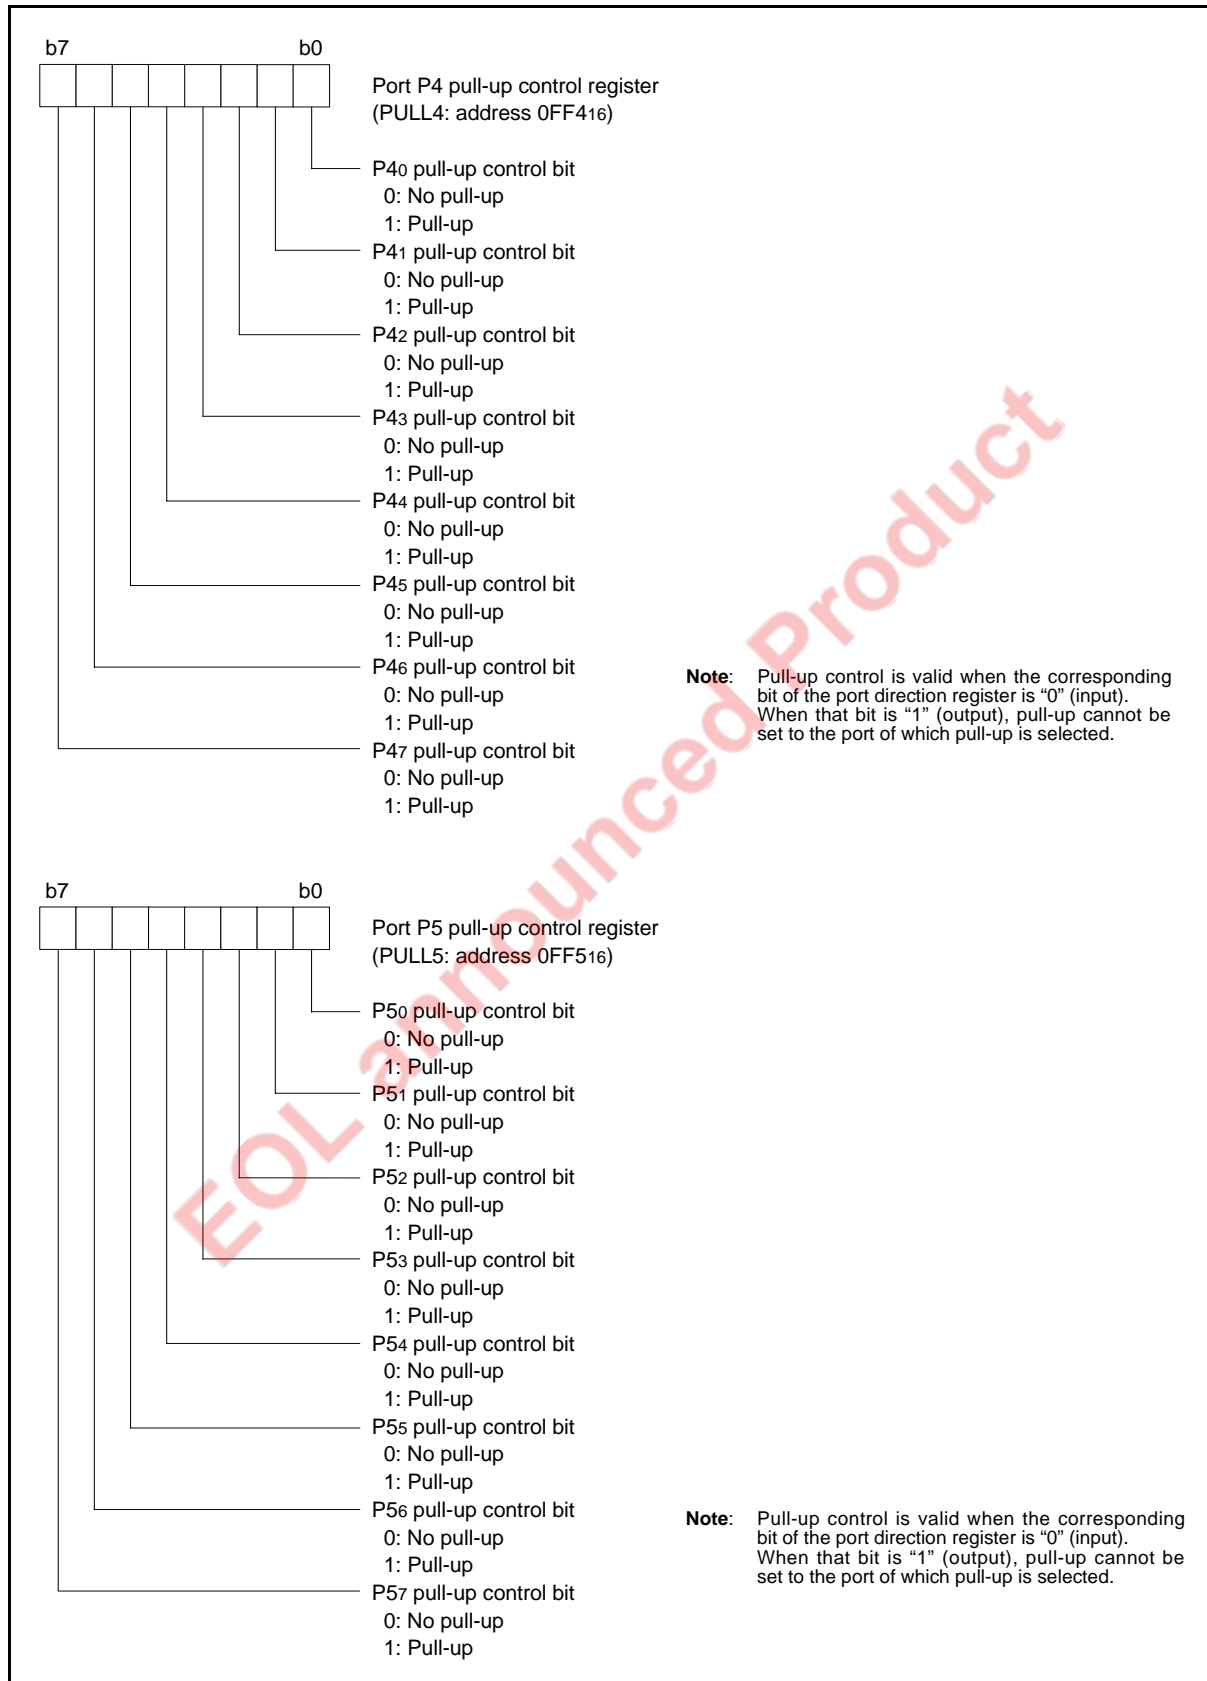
b7 b0

Port P4 pull-up control register (PULL4: address $0FF4_{16}$)

$P4_0$ pull-up control bit
0: No pull-up
1: Pull-up

$P4_1$ pull-up control bit
0: No pull-up
1: Pull-up

$P4_2$ pull-up control bit
0: No pull-up
1: Pull-up

$P4_3$ pull-up control bit
0: No pull-up
1: Pull-up

$P4_4$ pull-up control bit
0: No pull-up
1: Pull-up

$P4_5$ pull-up control bit
0: No pull-up
1: Pull-up

$P4_6$ pull-up control bit
0: No pull-up
1: Pull-up

$P4_7$ pull-up control bit
0: No pull-up
1: Pull-up

Note: Pull-up control is valid when the corresponding bit of the port direction register is "0" (input). When that bit is "1" (output), pull-up cannot be set to the port of which pull-up is selected.

EOL announced Product

b7 b0

Port P5 pull-up control register (PULL5: address $0FF5_{16}$)

$P5_0$ pull-up control bit
0: No pull-up
1: Pull-up

$P5_1$ pull-up control bit
0: No pull-up
1: Pull-up

$P5_2$ pull-up control bit
0: No pull-up
1: Pull-up

$P5_3$ pull-up control bit
0: No pull-up
1: Pull-up

$P5_4$ pull-up control bit
0: No pull-up
1: Pull-up

$P5_5$ pull-up control bit
0: No pull-up
1: Pull-up

$P5_6$ pull-up control bit
0: No pull-up
1: Pull-up

$P5_7$ pull-up control bit
0: No pull-up
1: Pull-up

Note: Pull-up control is valid when the corresponding bit of the port direction register is "0" (input). When that bit is "1" (output), pull-up cannot be set to the port of which pull-up is selected.